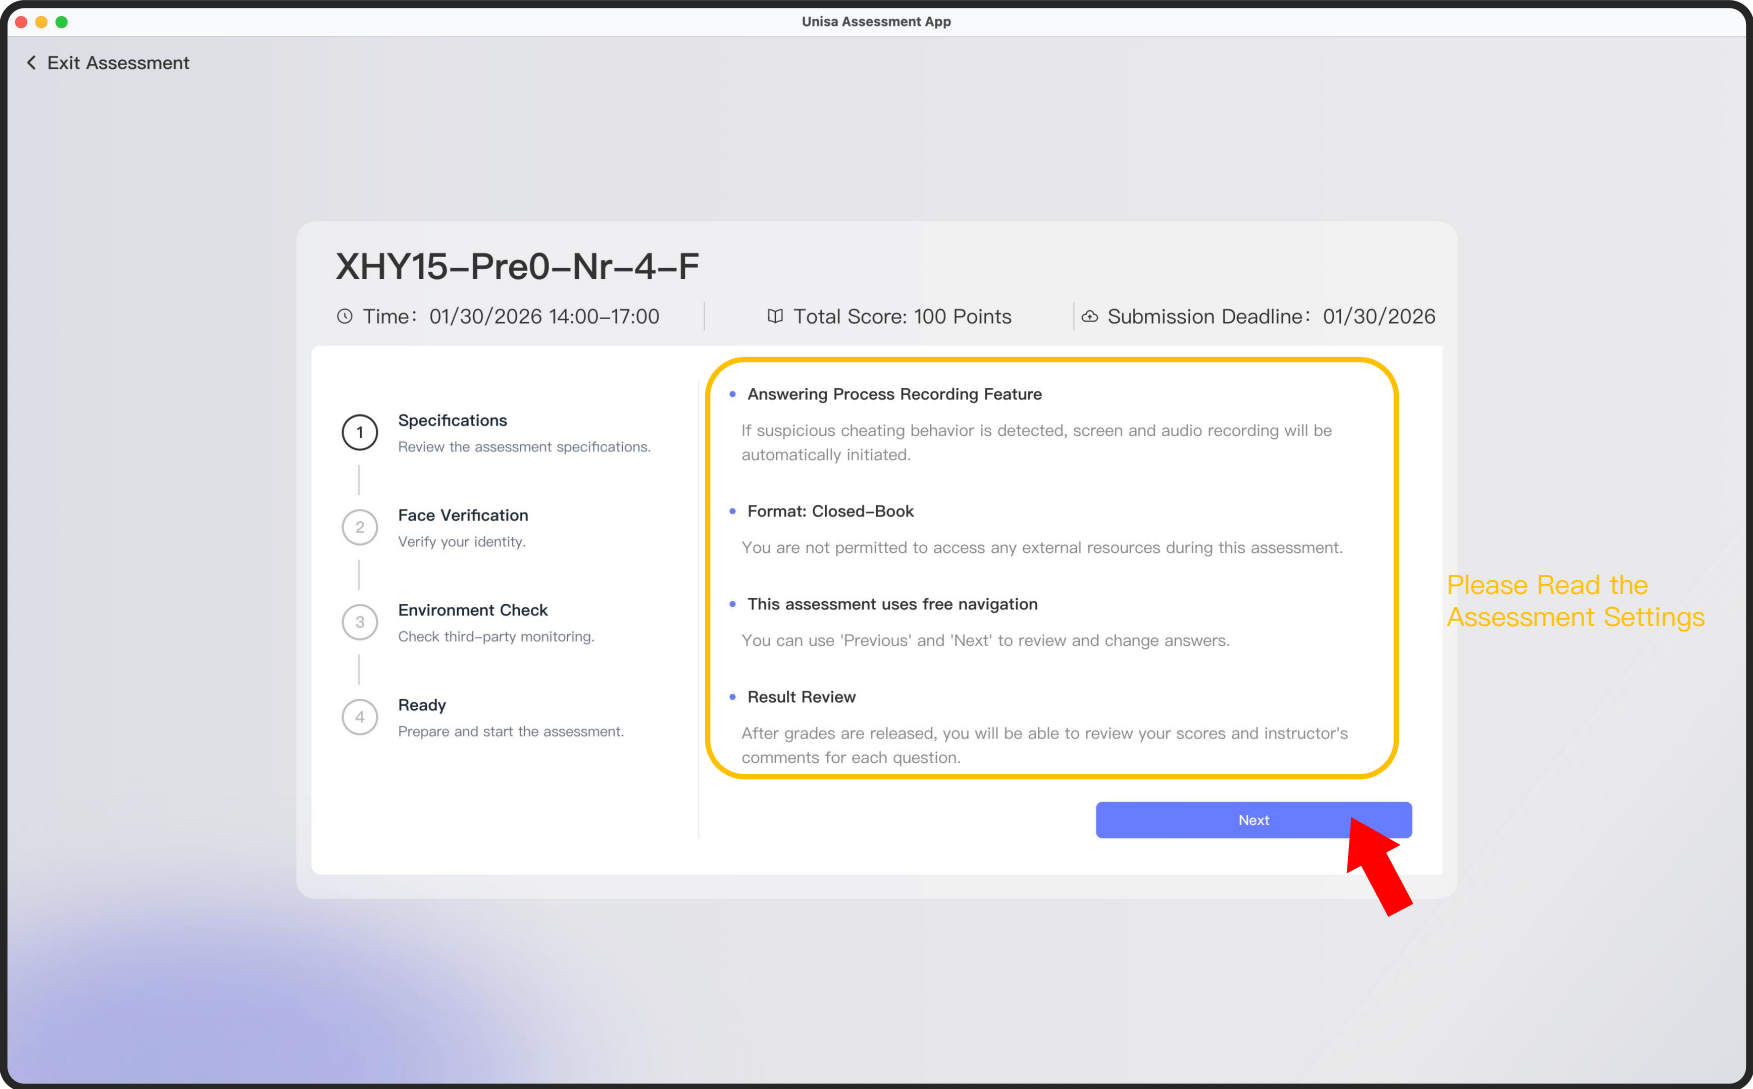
Unisa Assessment App

Exit Assessment

XHY15–Pre0–Nr–4–F

Time：01/30/2026 14:00–17:00

Total Score: 100 Points

Submission Deadline：01/30/2026

1 Specifications
Review the assessment specifications.

2 Face Verification
Verify your identity.

3 Environment Check
Check third–party monitoring.

4 Ready
Prepare and start the assessment.

• Answering Process Recording Feature

If suspicious cheating behavior is detected, screen and audio recording will be automatically initiated.

• Format: Closed–Book

You are not permitted to access any external resources during this assessment.

• This assessment uses free navigation

You can use 'Previous' and 'Next' to review and change answers.

• Result Review

After grades are released, you will be able to review your scores and instructor's comments for each question.

Next

Please Read the Assessment Settings